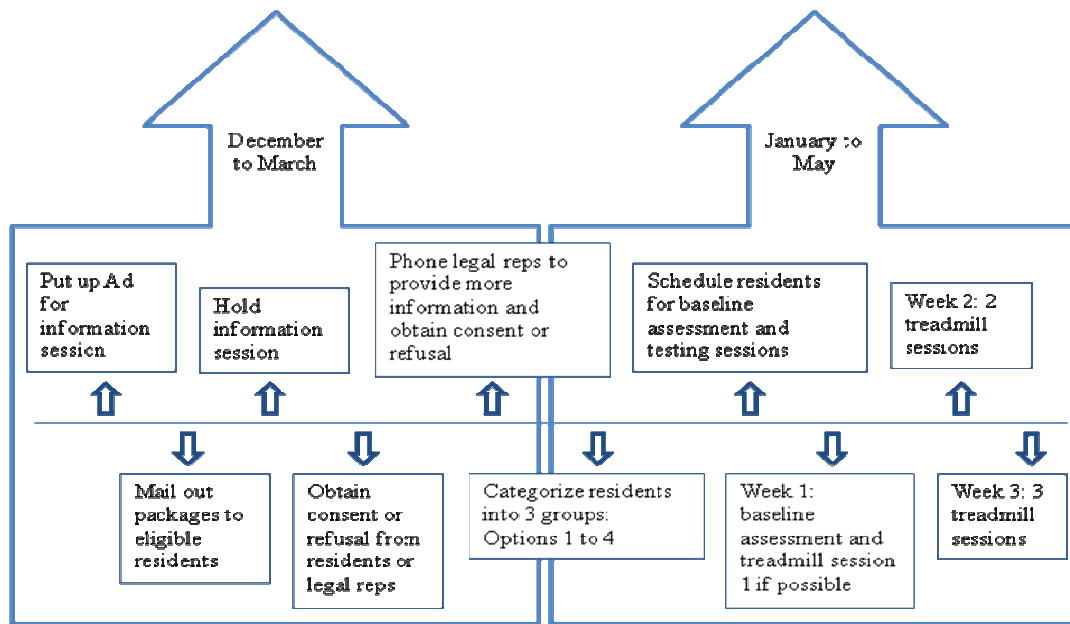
December to March

January to May

Put up Ad for information session

Hold information session

Phone legal reps to provide more information and obtain consent or refusal

Schedule residents for baseline assessment and testing sessions

Week 2: 2 treadmill sessions

Mail out packages to eligible residents

Obtain consent or refusal from residents or legal reps

Categorize residents into 3 groups: Options 1 to 4

Week 1: baseline assessment and treadmill session 1 if possible

Week 3: 3 treadmill sessions